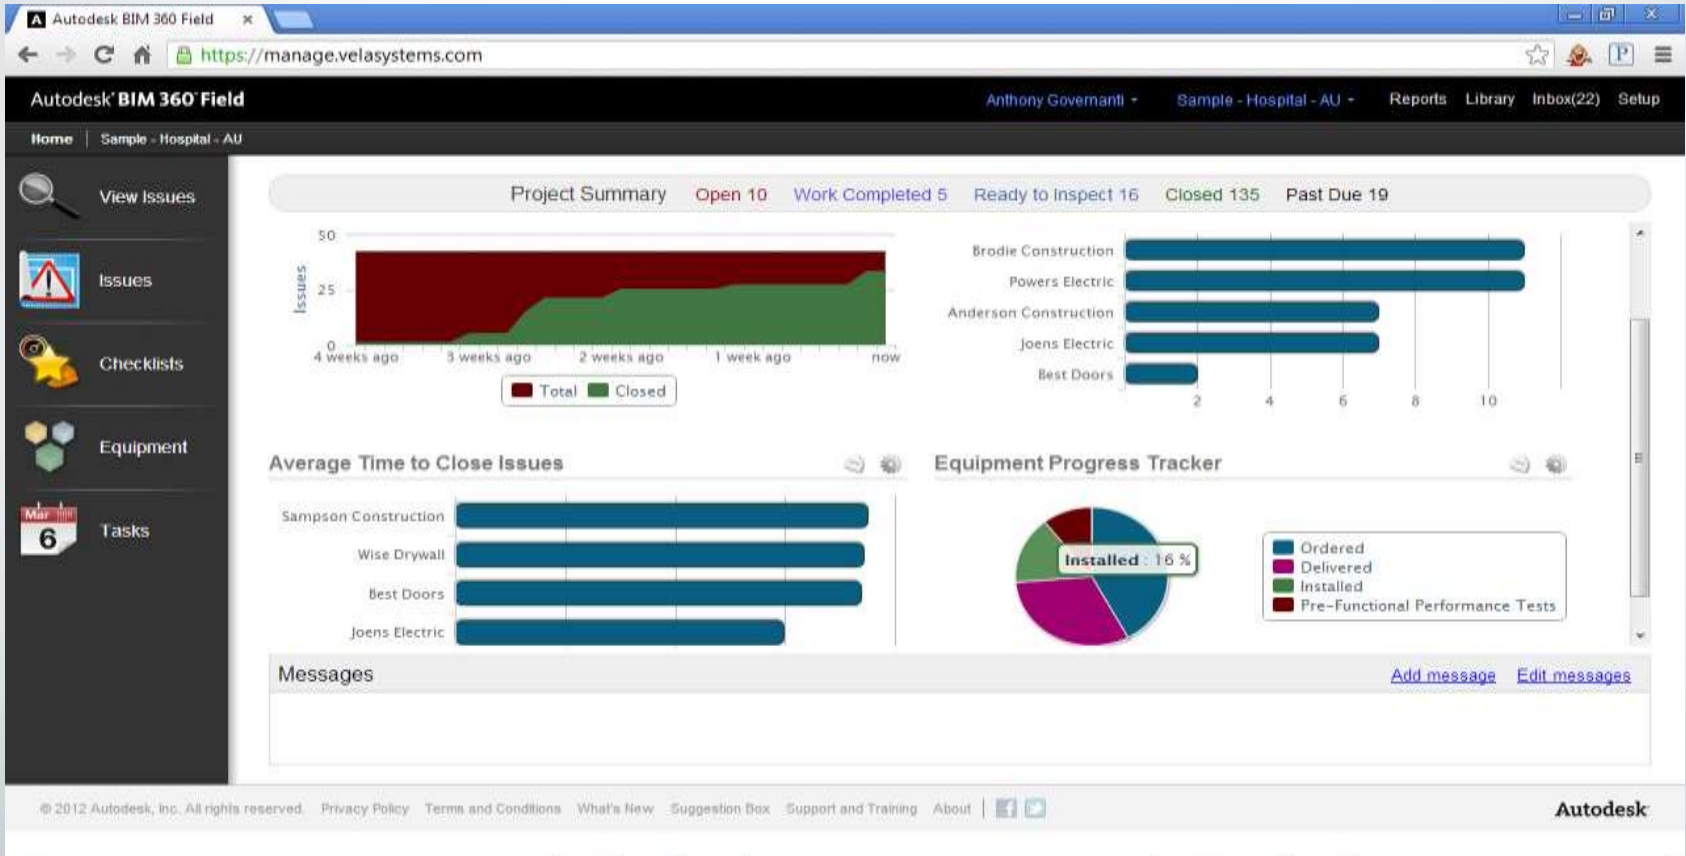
Autodesk BIM 360 Field ×

https://manage.velasystems.com

Autodesk BIM 360 Field

Anthony Governanti ▾ Sample - Hospital - AU ▾ Reports Library Inbox(22) Setup

Home | Sample - Hospital - AU

View Issues

Issues

Checklists

Equipment

Mar 6 Tasks

Project Summary Open 10 Work Completed 5 Ready to Inspect 16 Closed 135 Past Due 19

50
25
0
Issues
4 weeks ago 3 weeks ago 2 weeks ago 1 week ago now

Total Closed

Brodie Construction
Powers Electric
Anderson Construction
Joens Electric
Best Doors
2 4 6 8 10

Average Time to Close Issues

Sampson Construction
Wise Drywall
Best Doors
Joens Electric

Equipment Progress Tracker

Installed : 16 %

Ordered
Delivered
Installed
Pre-Functional Performance Tests

Messages

Add message Edit messages

© 2012 Autodesk, Inc. All rights reserved. Privacy Policy Terms and Conditions What's New Suggestion Box Support and Training About

Autodesk